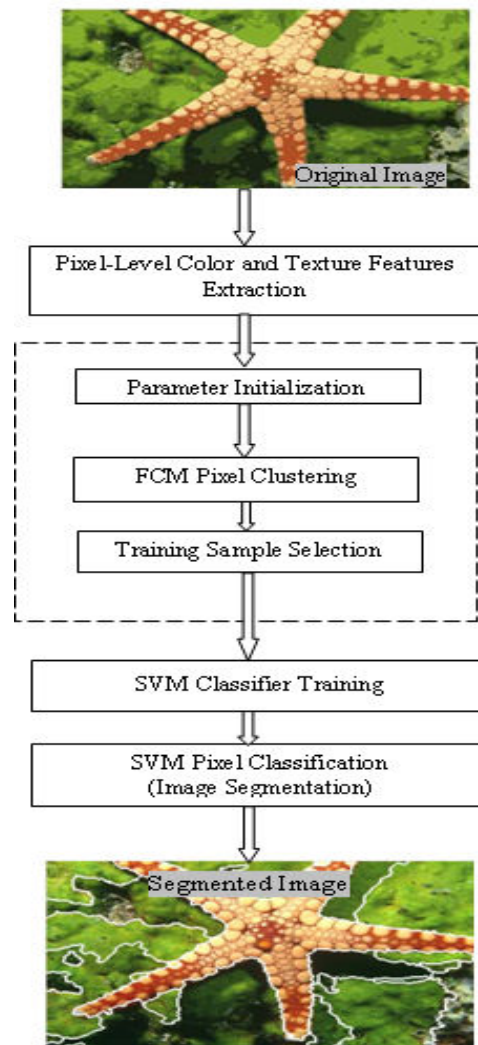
Original Image

Pixel-Level Color and Texture Features Extraction

Parameter Initialization

FCM Pixel Clustering

Training Sample Selection

SVM Classifier Training

SVM Pixel Classification (Image Segmentation)

Segmented Image